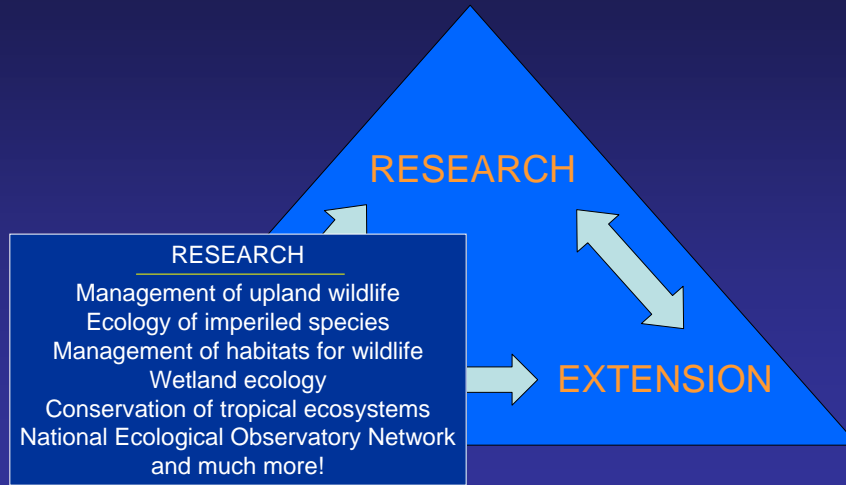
RESEARCH

EXTENSION

RESEARCH

Management of upland wildlife
Ecology of imperiled species
Management of habitats for wildlife
Wetland ecology
Conservation of tropical ecosystems
National Ecological Observatory Network
and much more!